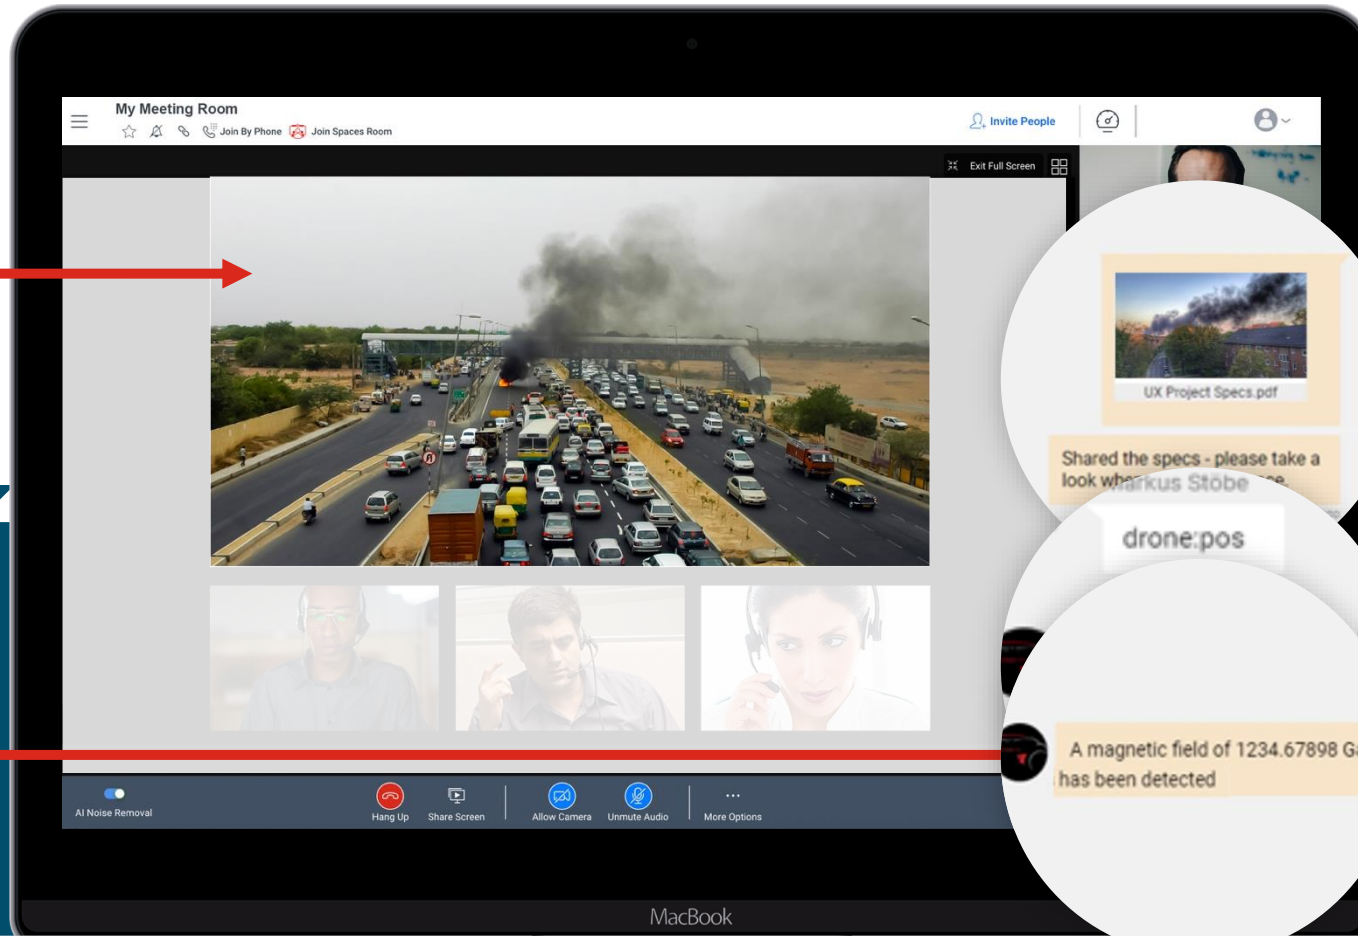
My Meeting Room

Join By Phone Join Spaces Room

Invite People

Exit Full Screen

UX Project Specs.pdf

Shared the specs - please take a look wh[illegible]

Markus Stobe

drone:pos

A magnetic field of 1234.67898 G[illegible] has been detected

AI Noise Removal

Hang Up

Share Screen

Allow Camera

Unmute Audio

More Options

MacBook